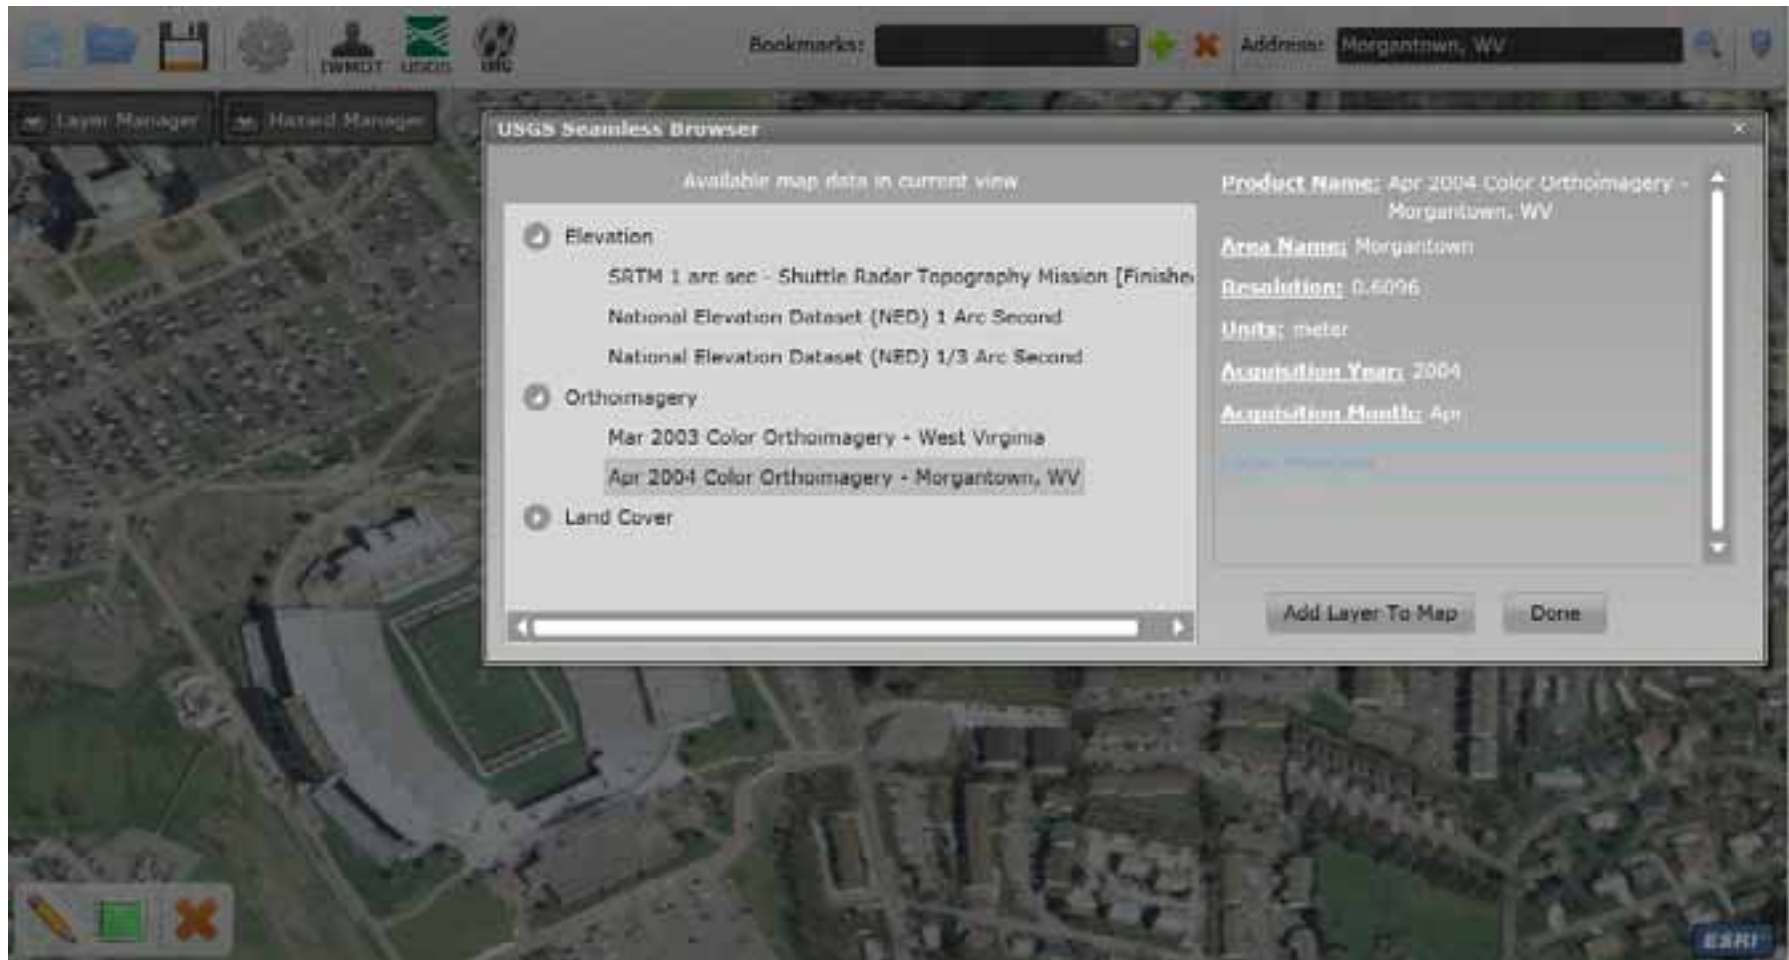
IWMDT USGS URC

Bookmarks:

Address: Morgantown, WV

Layer Manager

Hazard Manager

USGS Seamless Browser

×

Available map data in current view

Elevation

SRTM 1 arc sec - Shuttle Radar Topography Mission [Finishe

National Elevation Dataset (NED) 1 Arc Second

National Elevation Dataset (NED) 1/3 Arc Second

Orthoimagery

Mar 2003 Color Orthoimagery - West Virginia

Apr 2004 Color Orthoimagery - Morgantown, WV

Land Cover

Product Name: Apr 2004 Color Orthoimagery - Morgantown, WV

Area Name: Morgantown

Resolution: 0.6096

Units: meter

Acquisition Year: 2004

Acquisition Month: Apr

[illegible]

Add Layer To Map

Done

ESRI